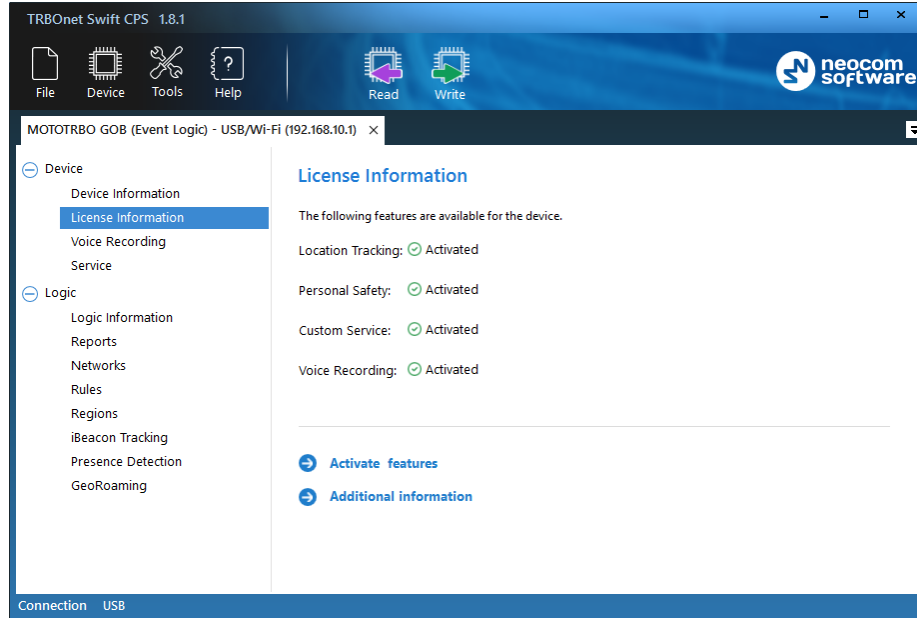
TRBOnet Swift CPS 1.8.1

File Device Tools Help Read Write

neocom software

MOTOTRBO GOB (Event Logic) - USB/Wi-Fi (192.168.10.1) ✕

Device
Device Information
License Information
Voice Recording
Service
Logic
Logic Information
Reports
Networks
Rules
Regions
iBeacon Tracking
Presence Detection
GeoRoaming

License Information

The following features are available for the device.

Location Tracking: Activated

Personal Safety: Activated

Custom Service: Activated

Voice Recording: Activated

Activate features

Additional information

Connection USB